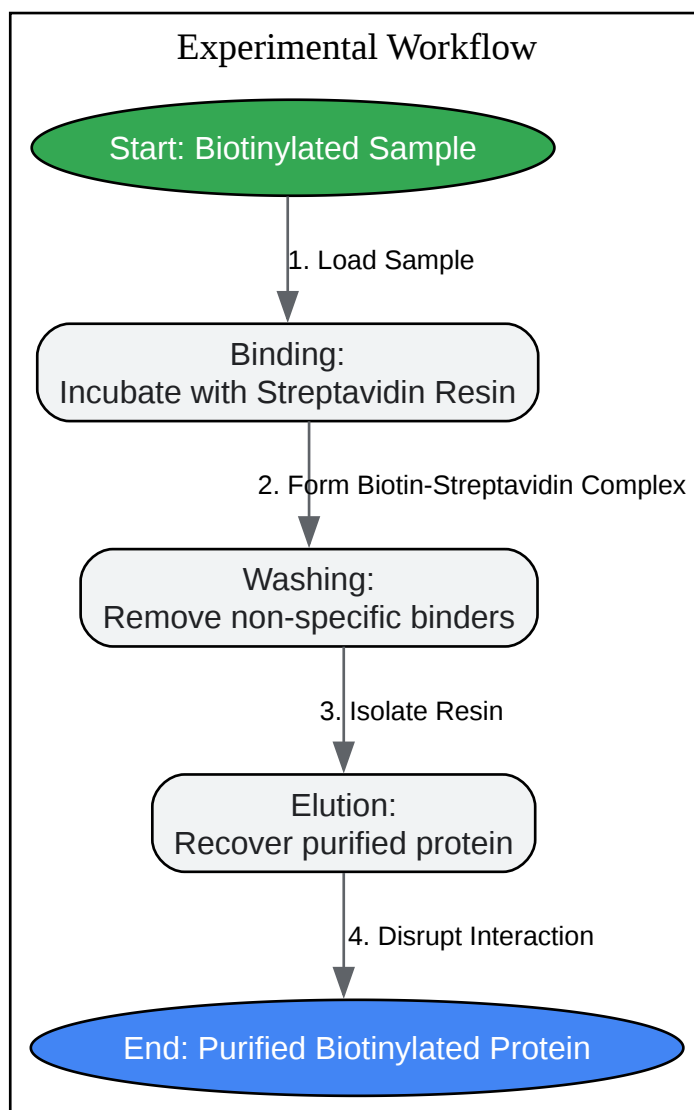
Experimental Workflow

Start: Biotinylated Sample

1. Load Sample

Binding:
Incubate with Streptavidin Resin

2. Form Biotin-Streptavidin Complex

Washing:
Remove non-specific binders

3. Isolate Resin

Elution:
Recover purified protein

4. Disrupt Interaction

End: Purified Biotinylated Protein